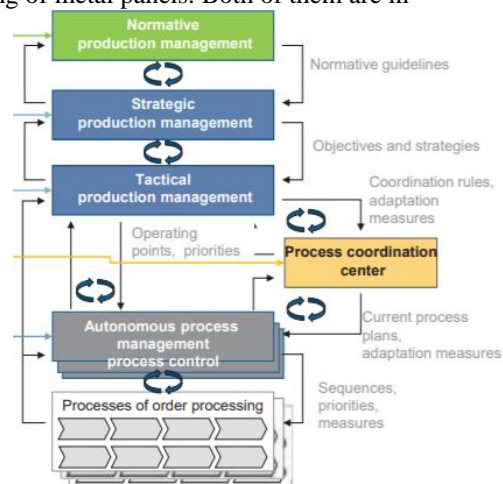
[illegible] of metal panels. Both of them are in

Normative production management

Normative guidelines

Strategic production management

Objectives and strategies

Tactical production management

Coordination rules, adaptation measures

Operating points, priorities

Process coordination center

Autonomous process management process control

Current process plans, adaptation measures

Sequences, priorities, measures

Processes of order processing